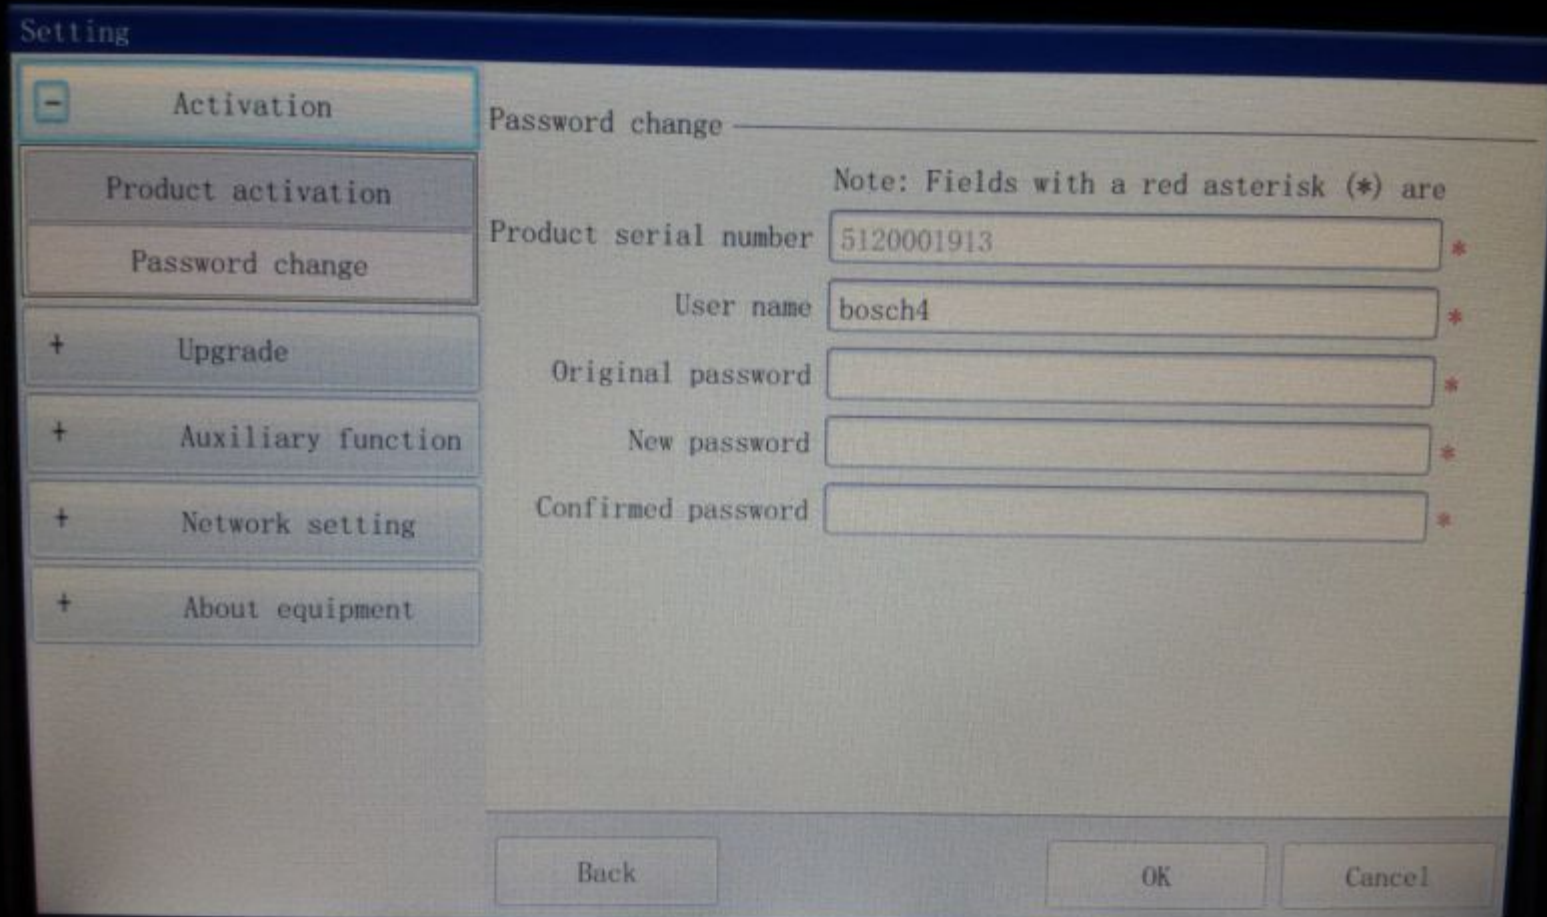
Setting

− Activation

Product activation

Password change

+ Upgrade

+ Auxiliary function

+ Network setting

+ About equipment

Password change

Note: Fields with a red asterisk (*) are

Product serial number 5120001913 *

User name bosch4 *

Original password *

New password *

Confirmed password *

Back

OK

Cancel